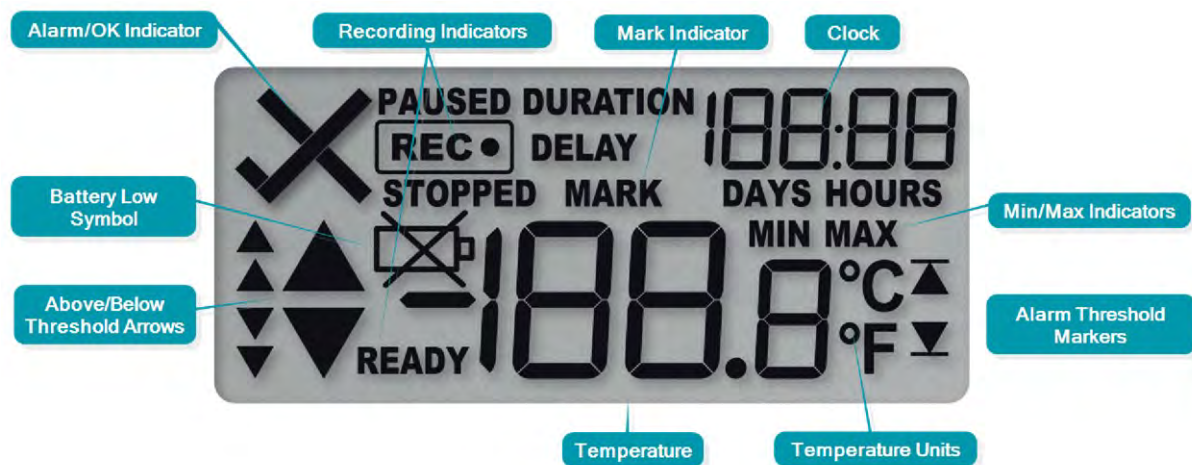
Alarm/OK Indicator

Recording Indicators

Mark Indicator

Clock

PAUSED DURATION

REC

DELAY

188:88

STOPPED MARK

DAYS HOURS

Battery Low Symbol

MIN MAX

Min/Max Indicators

-188.8

°C

°F

Above/Below Threshold Arrows

Alarm Threshold Markers

READY

Temperature

Temperature Units